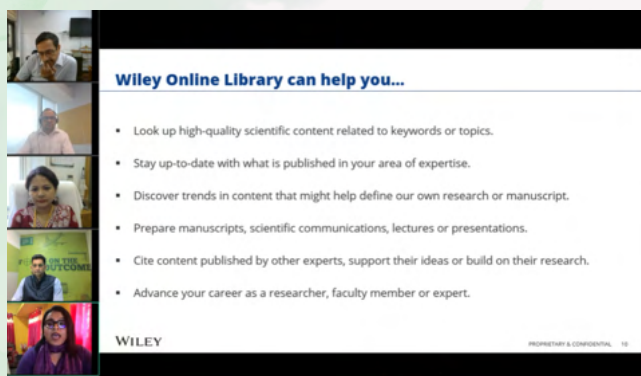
Wiley Online Library can help you...

- Look up high-quality scientific content related to keywords or topics.
- Stay up-to-date with what is published in your area of expertise.
- Discover trends in content that might help define our own research or manuscript.
- Prepare manuscripts, scientific communications, lectures or presentations.
- Cite content published by other experts, support their ideas or build on their research.
- Advance your career as a researcher, faculty member or expert.

WILEY

PROPRIETARY & CONFIDENTIAL 10

ON THE OUTCOM